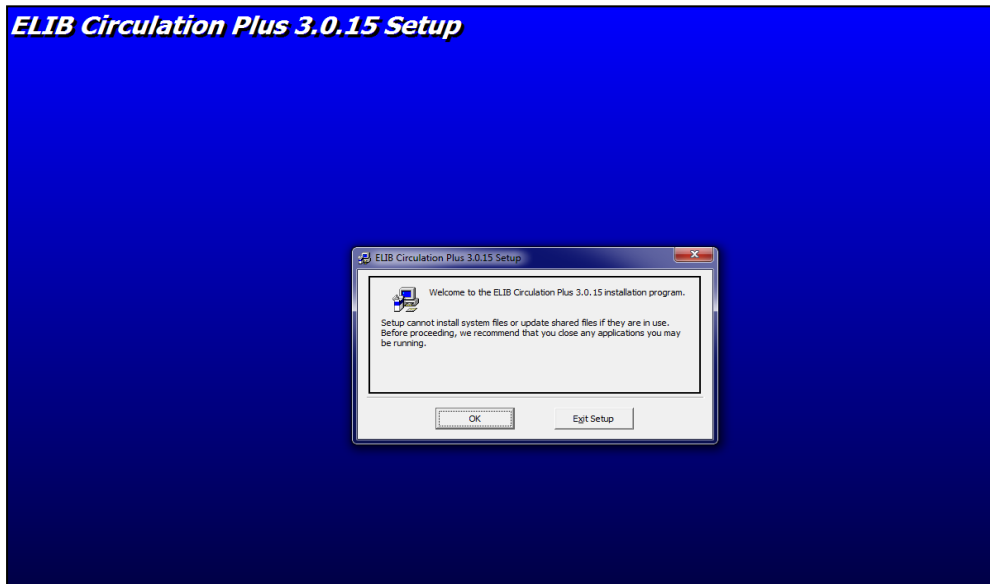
ELIB Circulation Plus 3.0.15 Setup

ELIB Circulation Plus 3.0.15 Setup

Welcome to the ELIB Circulation Plus 3.0.15 installation program.

Setup cannot install system files or update shared files if they are in use. Before proceeding, we recommend that you close any applications you may be running.

OK

Exit Setup